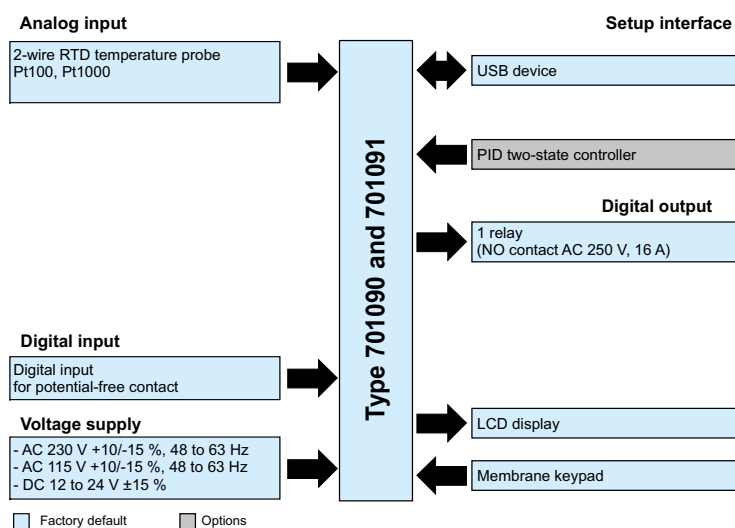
Analog input

2-wire RTD temperature probe
Pt100, Pt1000

Digital input

Digital input
for potential-free contact

Voltage supply

- AC 230 V +10/-15 %, 48 to 63 Hz
- AC 115 V +10/-15 %, 48 to 63 Hz
- DC 12 to 24 V ±15 %

Type 701090 and 701091

Setup interface

USB device

PID two-state controller

Digital output

1 relay
(NO contact AC 250 V, 16 A)

LCD display

Membrane keypad

Factory default
Options